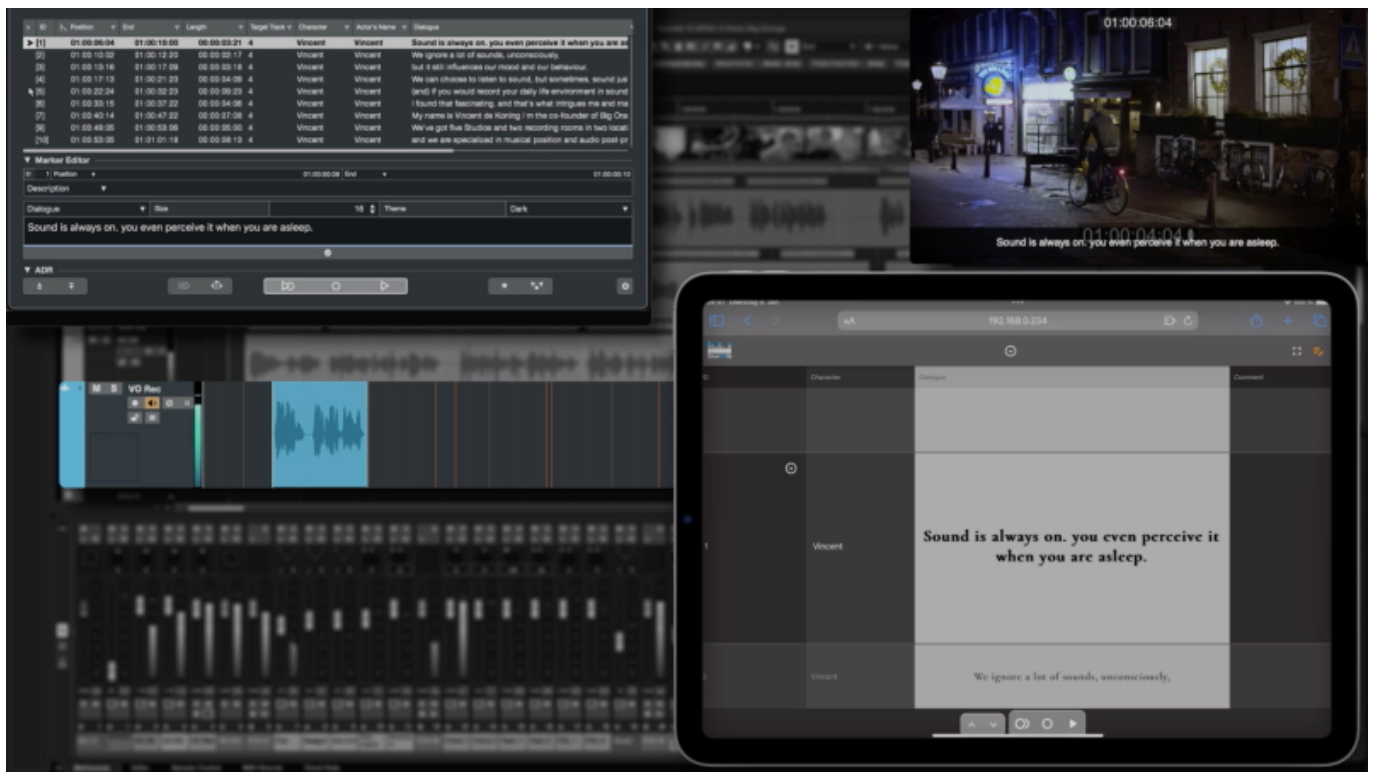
| ID | Position | End | Length | Target Track | Character | Actor's Name | Dialogue |
|---|---|---|---|---|---|---|---|
| [1] | 01:00:06:04 | 01:00:10:00 | 00:00:03:21 | 4 | Vincent | Vincent | Sound is always on. you even perceive it when you are as |
| [2] | 01:00:10:02 | 01:00:12:20 | 00:00:02:17 | 4 | Vincent | Vincent | We ignore a lot of sounds, unconsciously, |
| [3] | 01:00:13:16 | 01:00:17:09 | 00:00:03:18 | 4 | Vincent | Vincent | but it still influences our mood and our behaviour. |
| [4] | 01:00:17:13 | 01:00:21:23 | 00:00:04:09 | 4 | Vincent | Vincent | We can choose to listen to sound, but sometimes, sound jus |
| [5] | 01:00:22:24 | 01:00:32:23 | 00:00:09:23 | 4 | Vincent | Vincent | (and) if you would record your daily life environment in sound |
| [6] | 01:00:33:15 | 01:00:37:22 | 00:00:04:06 | 4 | Vincent | Vincent | I found that fascinating, and that's what intrigues me and ma |
| [7] | 01:00:40:14 | 01:00:48:00 | 00:00:07:08 | 4 | Vincent | Vincent | My name is Vincent de Koning i m the co-founder of Big Ona |
| [9] | 01:00:48:05 | 01:00:53:06 | 00:00:05:00 | 4 | Vincent | Vincent | We've got five Studios and two recording rooms in two locat |
| [10] | 01:00:53:05 | 01:01:01:18 | 00:00:08:13 | 4 | Vincent | Vincent | and we are specialized in musical position and audio post-pr |

Marker Editor
ID 1 Position 01:00:06:04 End 01:00:10:00
Description
Dialogue Size 16 Theme Dark
Sound is always on. you even perceive it when you are asleep.

ADR

01:00:06:04
01:00:04:04
Sound is always on. you even perceive it when you are asleep.

VO Rec
M S

192.168.0.234
Character Dialogue Comment
1 Vincent
Sound is always on. you even perceive it when you are asleep.
Vincent
We ignore a lot of sounds, unconsciously,